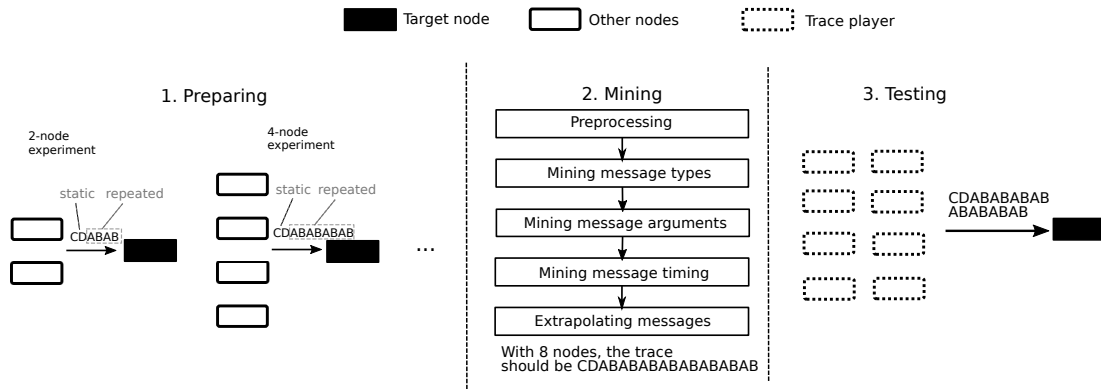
Target node Other nodes Trace player

1. Preparing

2-node experiment

static repeated

CDABAB

4-node experiment

static repeated

CDABABABAB

...

2. Mining

Preprocessing

Mining message types

Mining message arguments

Mining message timing

Extrapolating messages

With 8 nodes, the trace should be CDABABABABABABABAB

3. Testing

CDABABABAB ABABABAB